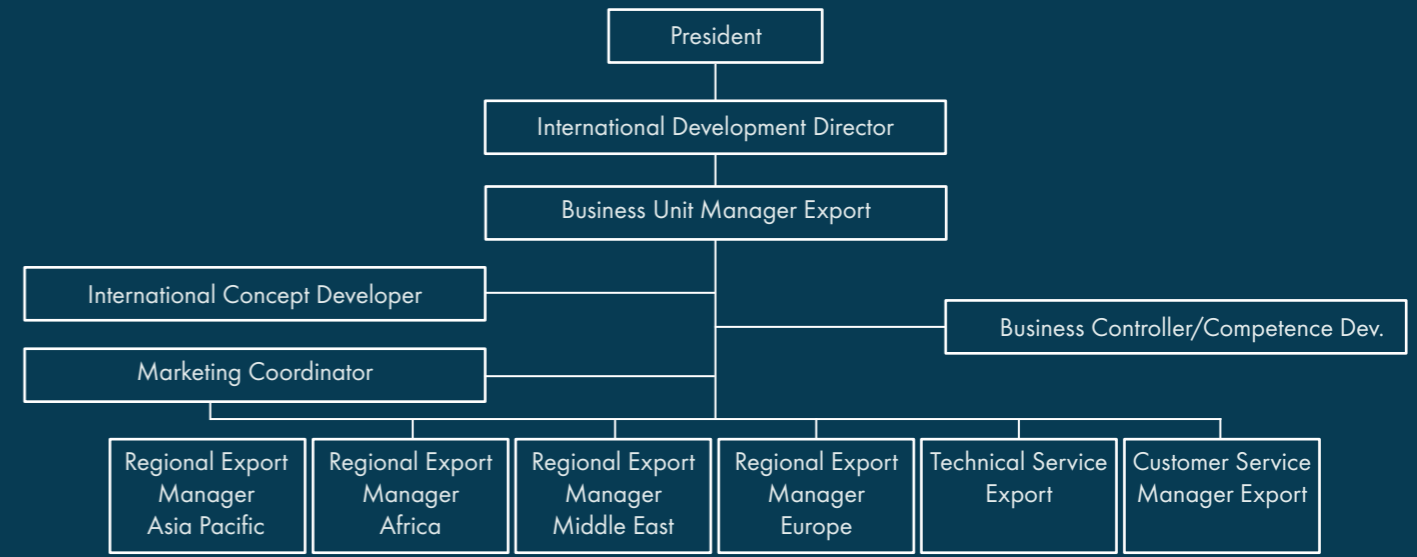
President

International Development Director

Business Unit Manager Export

International Concept Developer

Business Controller/Competence Dev.

Marketing Coordinator

Regional Export Manager Asia Pacific

Regional Export Manager Africa

Regional Export Manager Middle East

Regional Export Manager Europe

Technical Service Export

Customer Service Manager Export